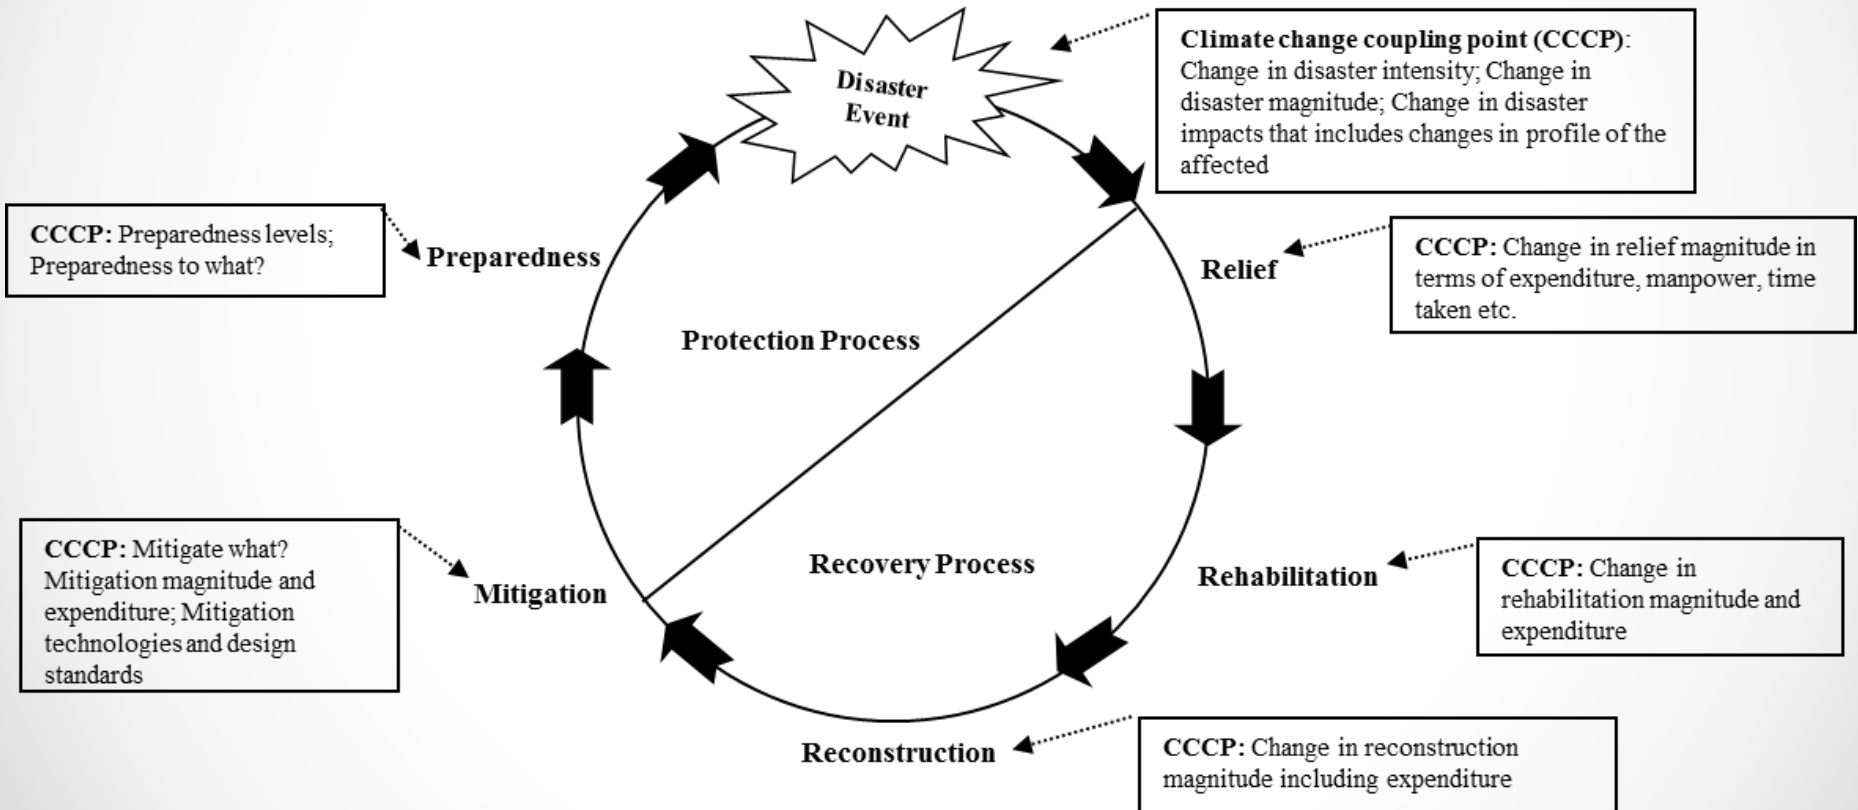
Disaster Event

Climate change coupling point (CCCP): Change in disaster intensity; Change in disaster magnitude; Change in disaster impacts that includes changes in profile of the affected

CCCP: Preparedness levels; Preparedness to what?

Preparedness

Relief

CCCP: Change in relief magnitude in terms of expenditure, manpower, time taken etc.

Protection Process

Recovery Process

CCCP: Mitigate what? Mitigation magnitude and expenditure; Mitigation technologies and design standards

Mitigation

Rehabilitation

CCCP: Change in rehabilitation magnitude and expenditure

Reconstruction

CCCP: Change in reconstruction magnitude including expenditure